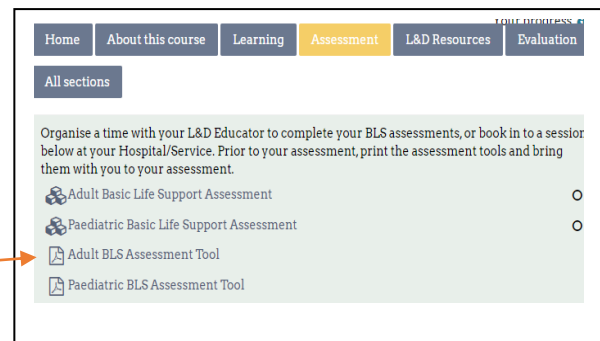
Your progress

Home | About this course | Learning | Assessment | L&D Resources | Evaluation

All sections

Organise a time with your L&D Educator to complete your BLS assessments, or book in to a session below at your Hospital/Service. Prior to your assessment, print the assessment tools and bring them with you to your assessment.

Adult Basic Life Support Assessment

Paediatric Basic Life Support Assessment

Adult BLS Assessment Tool

Paediatric BLS Assessment Tool